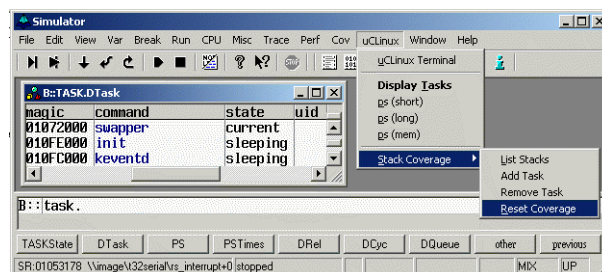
Simulator

File Edit View Var Break Run CPU Misc Trace Perf Cov uCLinux Window Help

uCLinux Terminal

Display Tasks
ps (short)
ps (long)
ps (mem)

Stack Coverage

List Stacks
Add Task
Remove Task
Reset Coverage

B::TASK.DTask

| magic | command | state | uid |
|---|---|---|---|
| 01072000 | swapper | current | |
| 010FE000 | init | sleeping | |
| 010FC000 | keventd | sleeping | |

B::task.

TASKState DTask PS PSTimes DRel DCyc DQueue other previous

SR:01053178 \\image\t32serial\rs_interrupt+0 stopped MIX UP